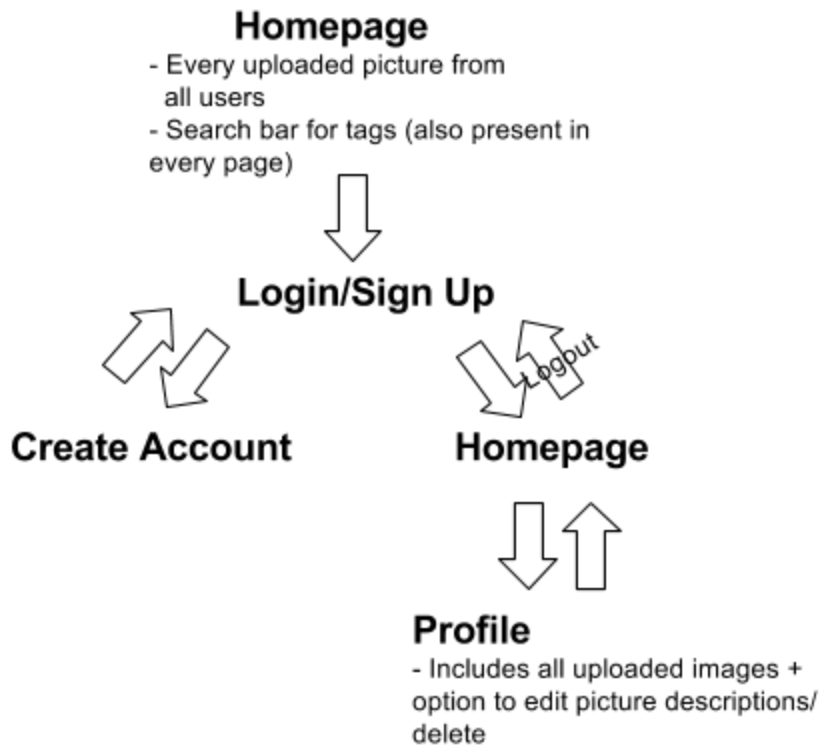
Homepage
- Every uploaded picture from all users
- Search bar for tags (also present in every page)

Login/Sign Up

Logout

Create Account

Homepage

Profile
- Includes all uploaded images + option to edit picture descriptions/ delete